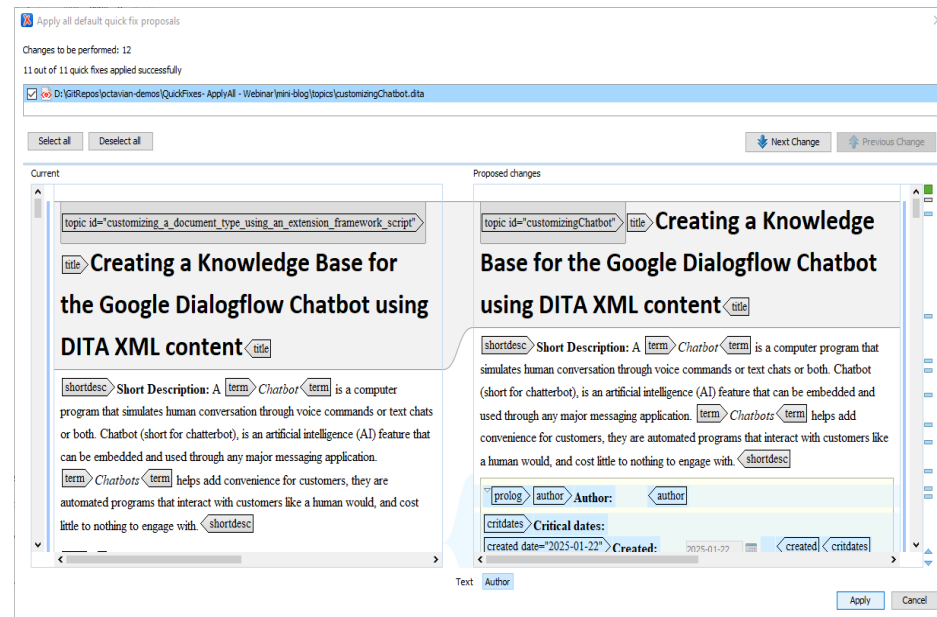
Apply all default quick fix proposals

Changes to be performed: 12

11 out of 11 quick fixes applied successfully

D:\GitRepos\octavian-demos\QuickFixes- ApplyAll - Webinar\mini-blog\topics\customizingChatbot.dita

Select all Deselect all

Next Change Previous Change

Current

topic id="customizing_a_document_type_using_an_extension_framework_script"

title Creating a Knowledge Base for the Google Dialogflow Chatbot using DITA XML content title

shortdesc Short Description: A term Chatbot term is a computer program that simulates human conversation through voice commands or text chats or both. Chatbot (short for chatterbot), is an artificial intelligence (AI) feature that can be embedded and used through any major messaging application. term Chatbots term helps add convenience for customers, they are automated programs that interact with customers like a human would, and cost little to nothing to engage with. shortdesc

Proposed changes

topic id="customizingChatbot" title Creating a Knowledge Base for the Google Dialogflow Chatbot using DITA XML content title

shortdesc Short Description: A term Chatbot term is a computer program that simulates human conversation through voice commands or text chats or both. Chatbot (short for chatterbot), is an artificial intelligence (AI) feature that can be embedded and used through any major messaging application. term Chatbots term helps add convenience for customers, they are automated programs that interact with customers like a human would, and cost little to nothing to engage with. shortdesc

prolog author Author: author

critdates Critical dates:

created date="2025-01-22" Created: 2025-01-22 created critdates

Text Author

Apply Cancel